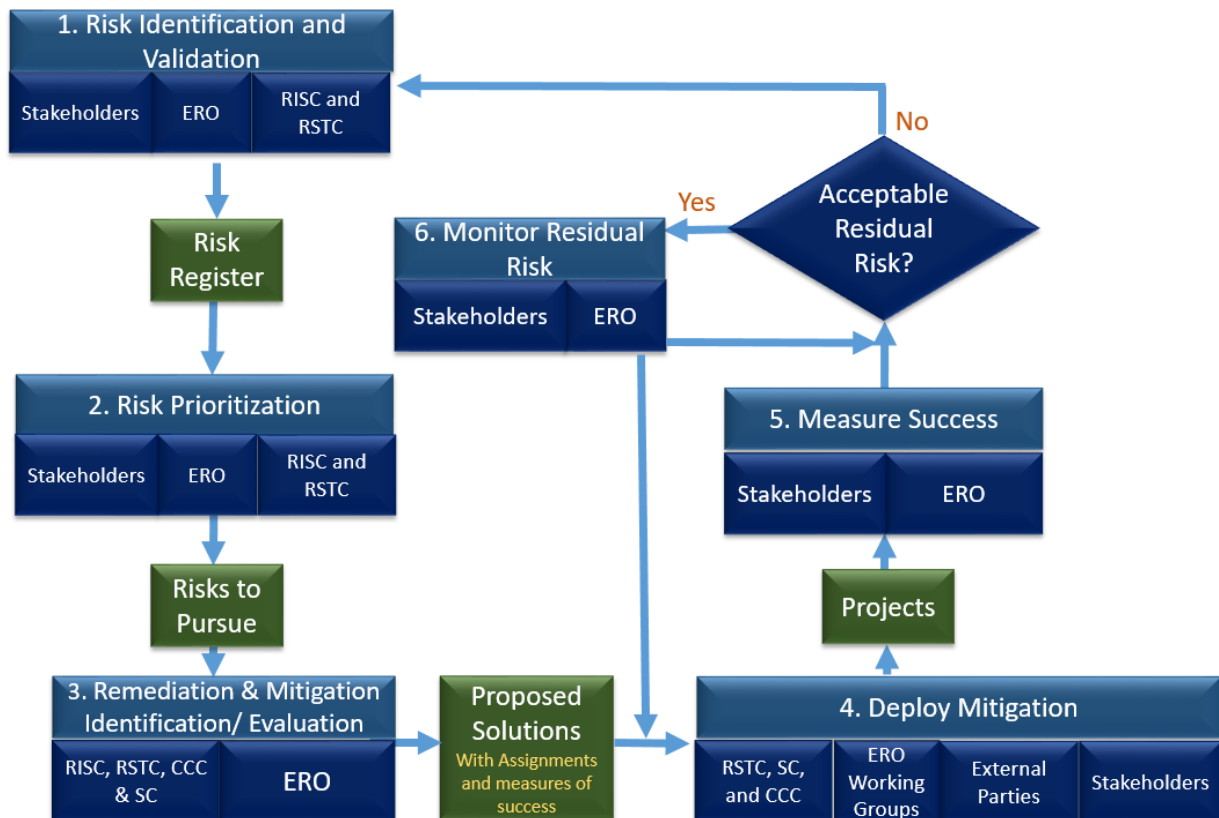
1. Risk Identification and Validation

Stakeholders

ERO

RISC and RSTC

No

Risk Register

Yes

Acceptable Residual Risk?

6. Monitor Residual Risk

Stakeholders

ERO

2. Risk Prioritization

Stakeholders

ERO

RISC and RSTC

5. Measure Success

Stakeholders

ERO

Risks to Pursue

Projects

3. Remediation & Mitigation Identification/ Evaluation

RISC, RSTC, CCC & SC

ERO

Proposed Solutions

With Assignments and measures of success

4. Deploy Mitigation

RSTC, SC, and CCC

ERO Working Groups

External Parties

Stakeholders